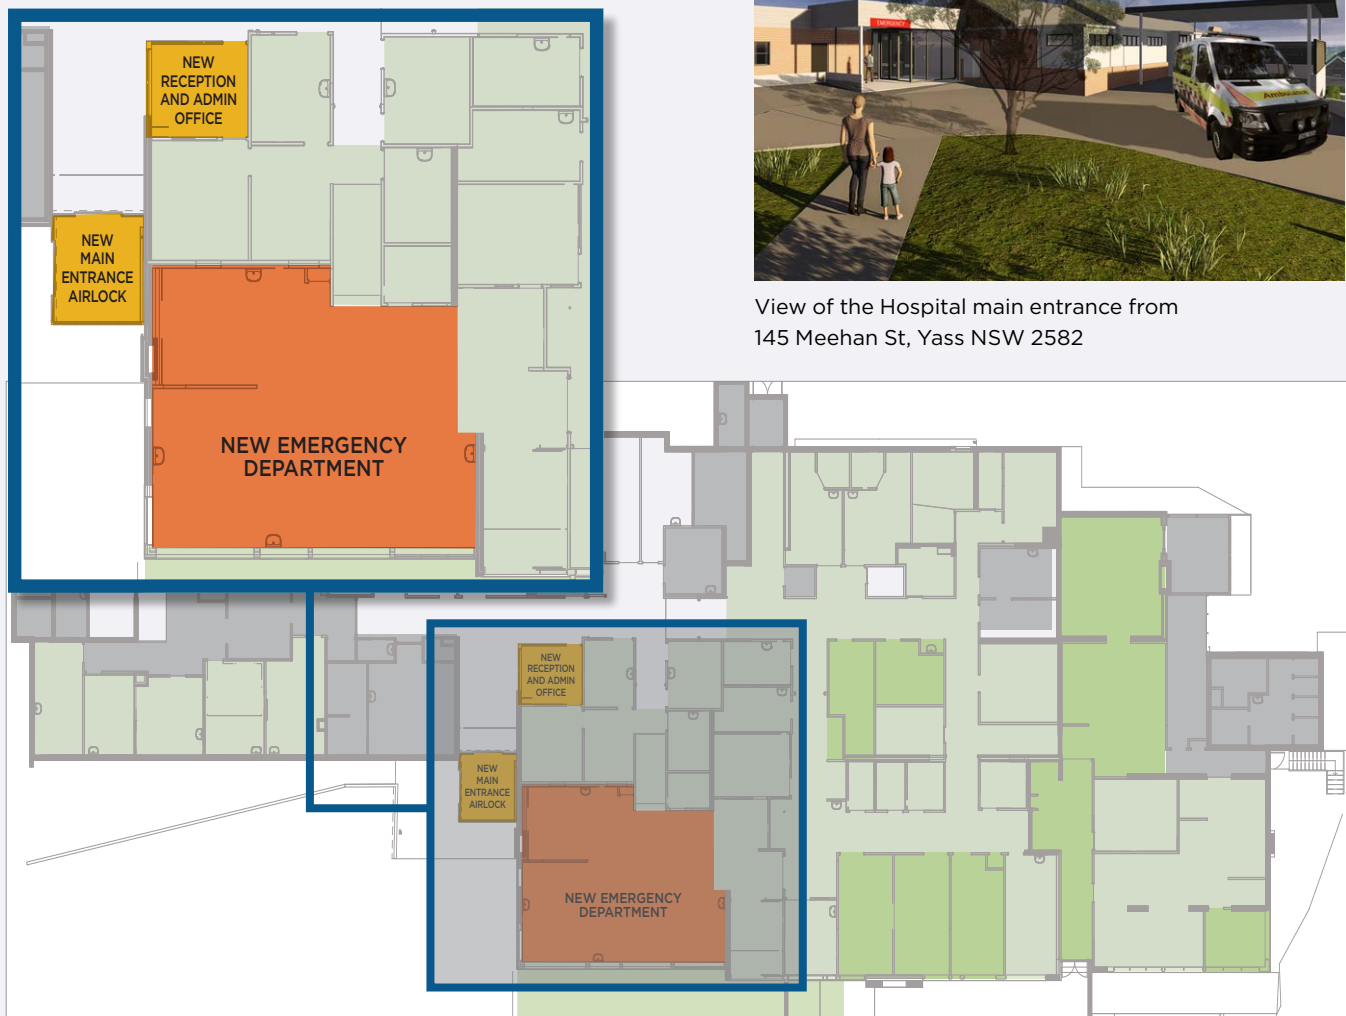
NEW RECEPTION AND ADMIN OFFICE

NEW MAIN ENTRANCE AIRLOCK

NEW EMERGENCY DEPARTMENT

EMERGENCY

Ambulance

View of the Hospital main entrance from 145 Meehan St, Yass NSW 2582

NEW RECEPTION AND ADMIN OFFICE

NEW MAIN ENTRANCE AIRLOCK

NEW EMERGENCY DEPARTMENT